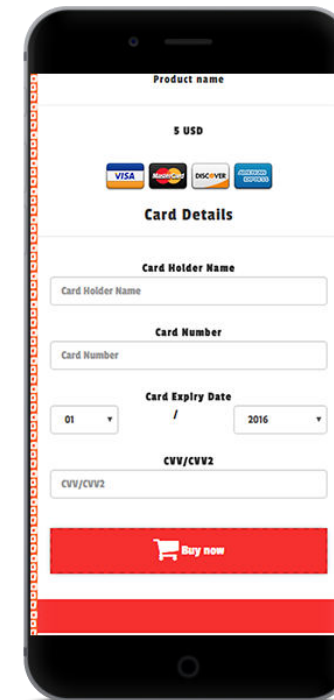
Product name

5 USD

VISA MasterCard DISCOVER AMERICAN EXPRESS

Card Details

Card Holder Name

Card Holder Name

Card Number

Card Number

Card Expiry Date

01 ▾ / 2016 ▾

CVV/CVV2

CVV/CVV2

Buy now